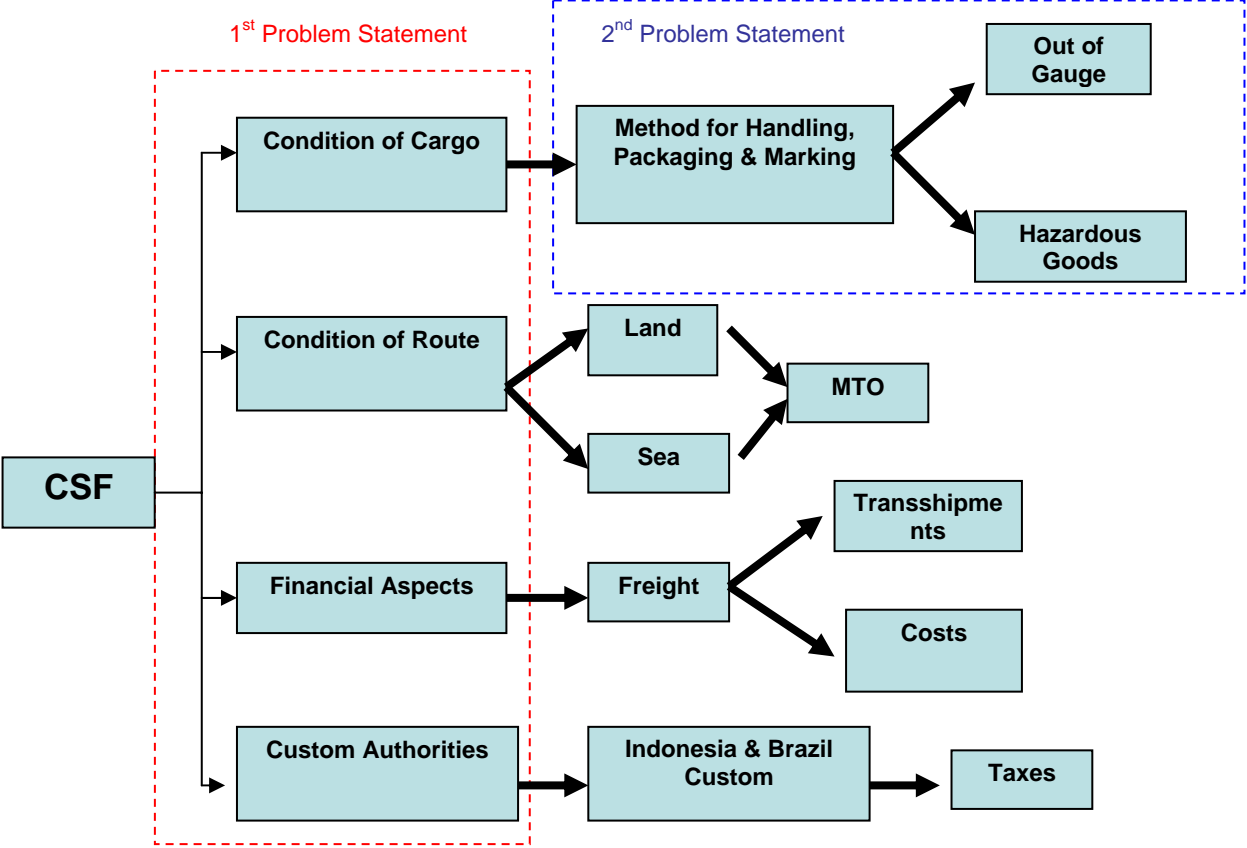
1$^{st}$ Problem Statement

2$^{nd}$ Problem Statement

Out of Gauge

Method for Handling, Packaging & Marking

Hazardous Goods

CSF

Condition of Cargo

Condition of Route

Land

MTO

Sea

Transshipme nts

Financial Aspects

Freight

Costs

Custom Authorities

Indonesia & Brazil Custom

Taxes